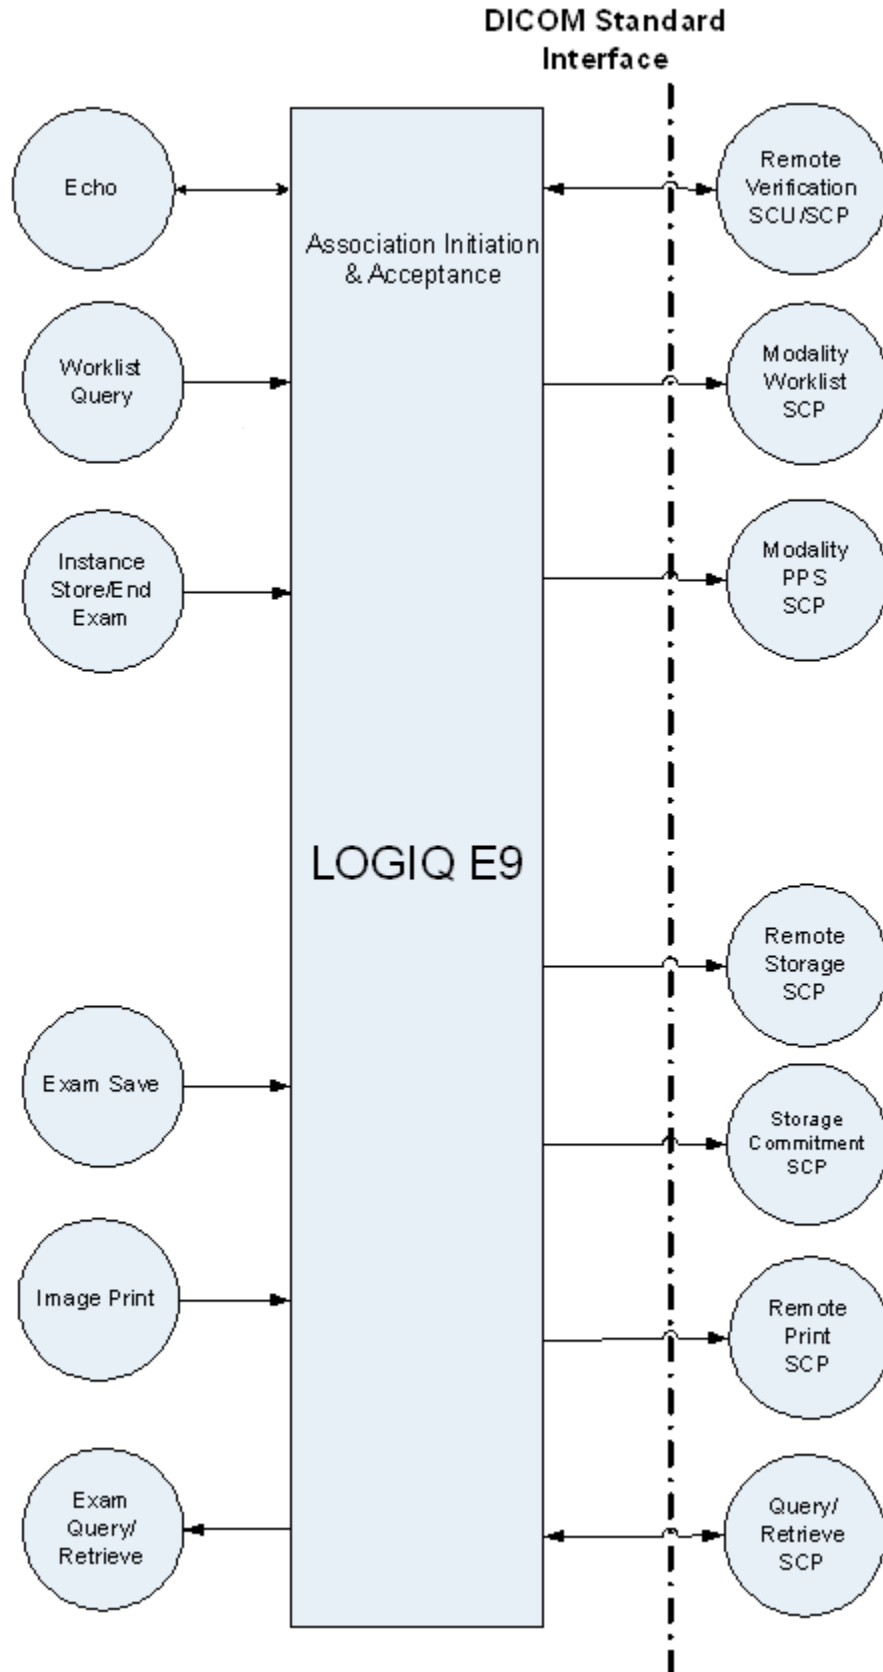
DICOM Standard Interface

Echo

Association Initiation & Acceptance

Remote Verification SCU/SCP

Worklist Query

Modality Worklist SCP

Instance Store/End Exam

Modality PPS SCP

LOGIQ E9

Remote Storage SCP

Exam Save

Storage Commitment SCP

Image Print

Remote Print SCP

Exam Query/ Retrieve

Query/ Retrieve SCP